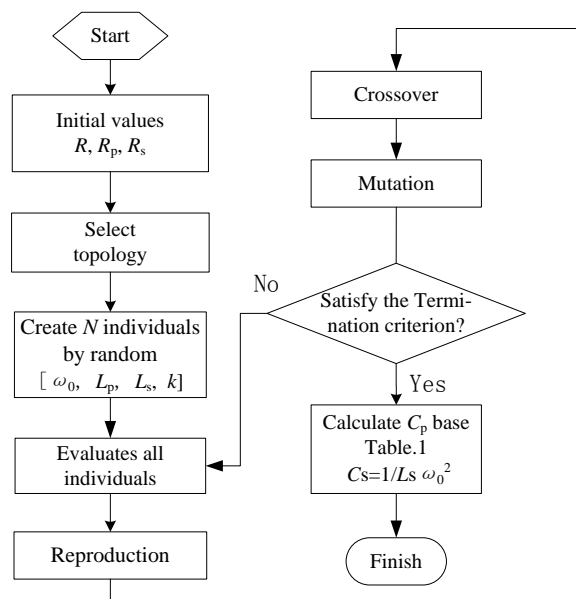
Start

Initial values $R$, $R_p$, $R_s$

Select topology

Create $N$ individuals by random [ $\omega_0$, $L_p$, $L_s$, $k$]

Evaluates all individuals

Reproduction

Crossover

Mutation

Satisfy the Termination criterion?

No

Yes

Calculate $C_p$ base Table.1 $Cs=1/Ls\,\omega_0^2$

Finish